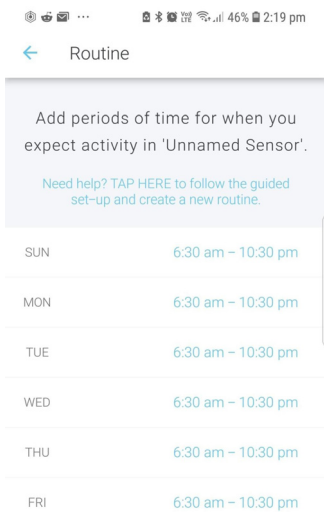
··· Vo) LTE 46% 2:19 pm

← Routine

Add periods of time for when you expect activity in 'Unnamed Sensor'.

Need help? TAP HERE to follow the guided set-up and create a new routine.

SUN 6:30 am – 10:30 pm

MON 6:30 am – 10:30 pm

TUE 6:30 am – 10:30 pm

WED 6:30 am – 10:30 pm

THU 6:30 am – 10:30 pm

FRI 6:30 am – 10:30 pm